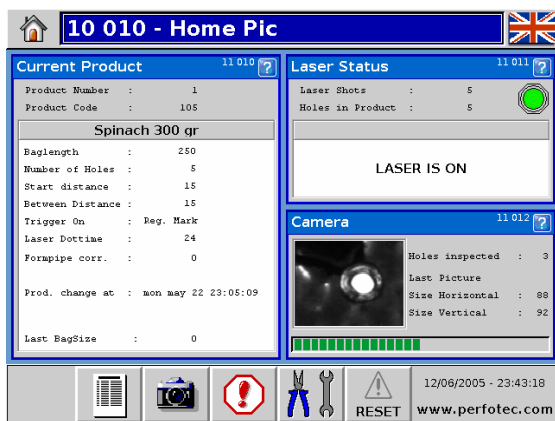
10 010 - Home Pic

Current Product 11 010 ?

Product Number : 1
Product Code : 105

Spinach 300 gr

Baglength : 250
Number of Holes : 5
Start distance : 15
Between Distance : 15
Trigger On : Reg. Mark
Laser Dottime : 24
Formpipe corr. : 0

Prod. change at : mon may 22 23:05:09

Last BagSize : 0

Laser Status 11 011 ?

Laser Shots : 5
Holes in Product : 5

LASER IS ON

Camera 11 012 ?

Holes inspected : 3
Last Picture
Size Horizontal : 88
Size Vertical : 92

RESET

12/06/2005 - 23:43:18
www.perfotec.com